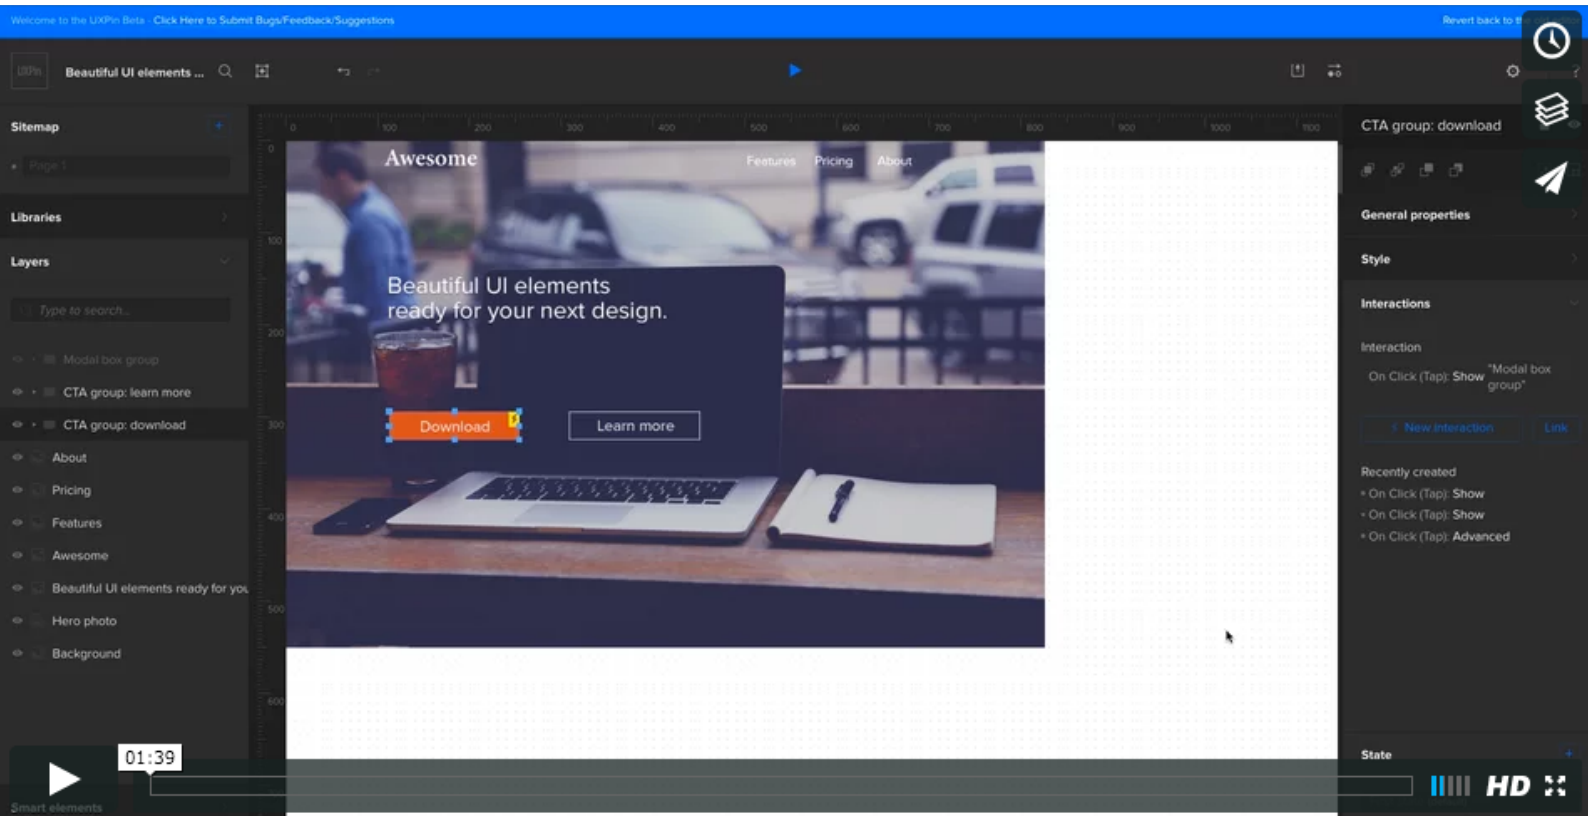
Welcome to the UXPin Beta · Click Here to Submit Bugs/Feedback/Suggestions

Revert back to t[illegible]

UXPin

Beautiful UI elements ...

Sitemap

Page 1

Libraries

Layers

Type to search...

Modal box group

CTA group: learn more

CTA group: download

About

Pricing

Features

Awesome

Beautiful UI elements ready for yo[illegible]

Hero photo

Background

Smart elements

0 100 200 300 400 500 600 700 800 900 1000 1100

Awesome

Features Pricing About

Beautiful UI elements ready for your next design.

Download

Learn more

CTA group: download

General properties

Style

Interactions

Interaction

On Click (Tap): Show "Modal box group"

New interaction

Link

Recently created

On Click (Tap): Show

On Click (Tap): Show

On Click (Tap): Advanced

State

01:39

HD